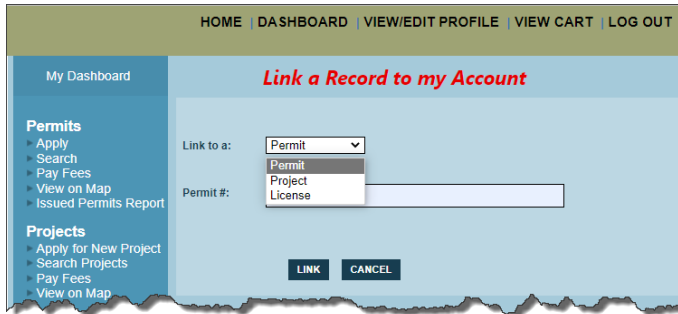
HOME | DASHBOARD | VIEW/EDIT PROFILE | VIEW CART | LOG OUT

My Dashboard

Link a Record to my Account

Permits
Apply
Search
Pay Fees
View on Map
Issued Permits Report

Projects
Apply for New Project
Search Projects
Pay Fees
View on Map

Link to a: Permit

Permit
Project
License

Permit #:

LINK CANCEL